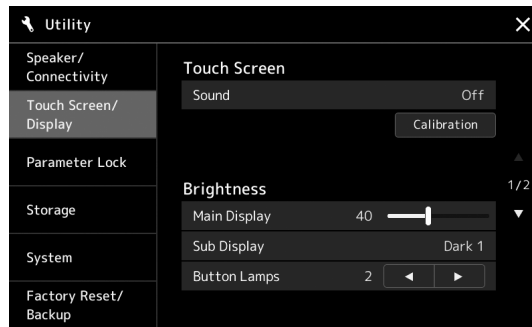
Utility

×

Speaker/ Connectivity

Touch Screen/ Display

Parameter Lock

Storage

System

Factory Reset/ Backup

Touch Screen

Sound

Off

Calibration

1/2

Brightness

Main Display

40

Sub Display

Dark 1

Button Lamps

2

◄

►